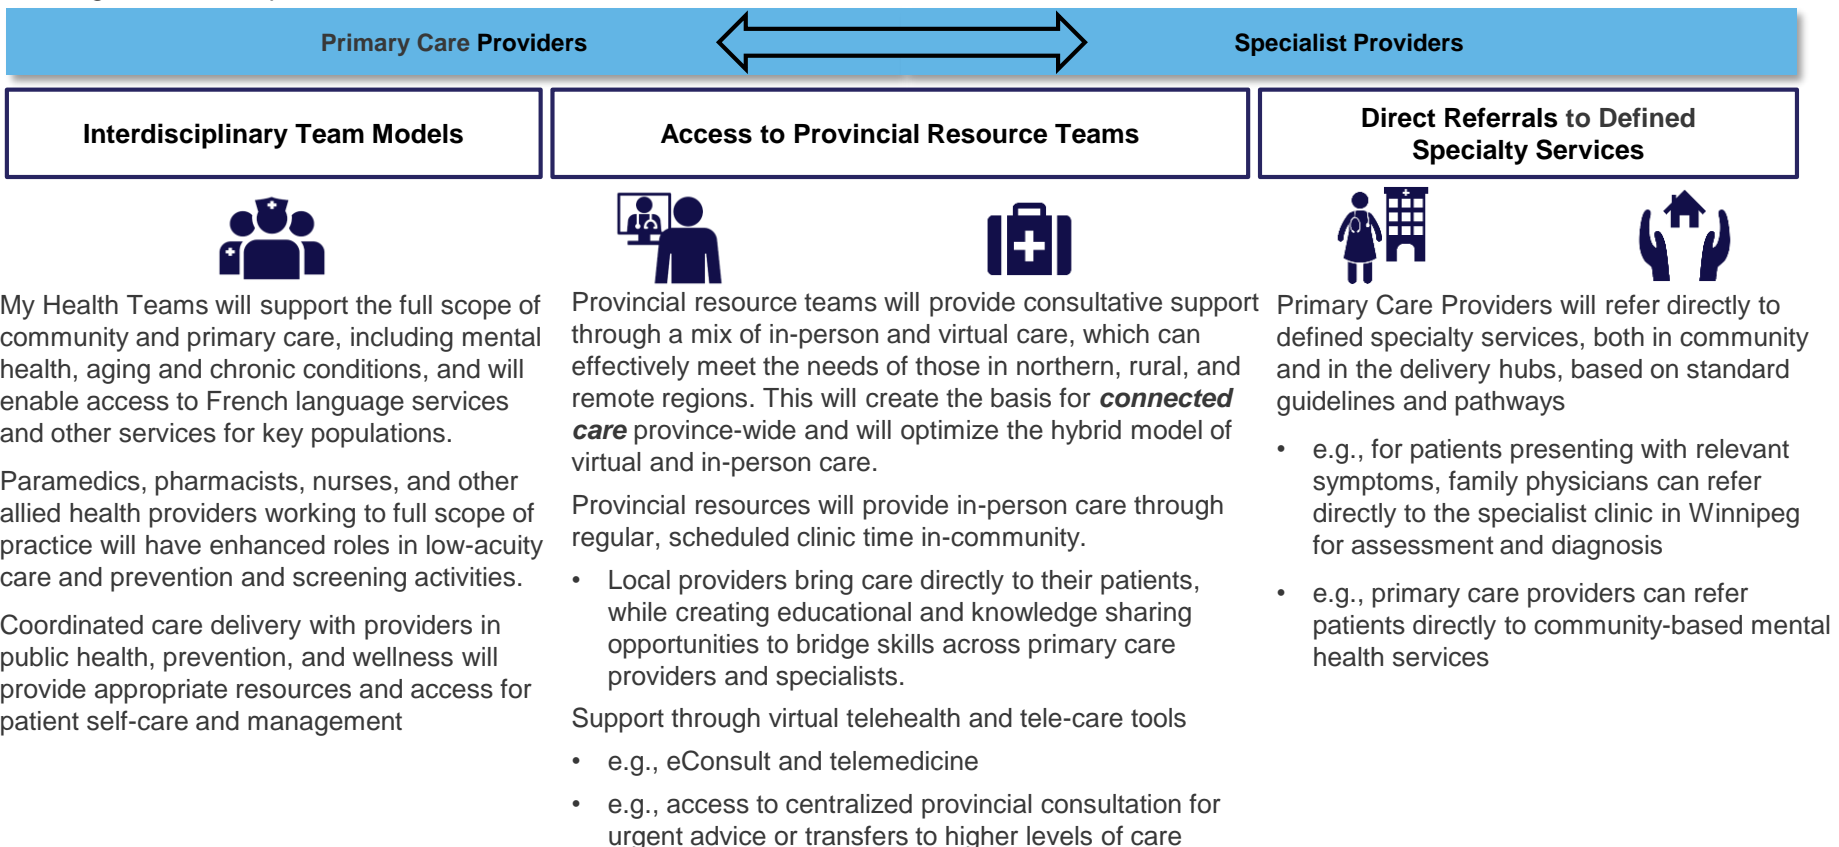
Primary Care Providers

Specialist Providers

Interdisciplinary Team Models

Access to Provincial Resource Teams

Direct Referrals to Defined Specialty Services

My Health Teams will support the full scope of community and primary care, including mental health, aging and chronic conditions, and will enable access to French language services and other services for key populations.

Paramedics, pharmacists, nurses, and other allied health providers working to full scope of practice will have enhanced roles in low-acuity care and prevention and screening activities.

Coordinated care delivery with providers in public health, prevention, and wellness will provide appropriate resources and access for patient self-care and management

Provincial resource teams will provide consultative support through a mix of in-person and virtual care, which can effectively meet the needs of those in northern, rural, and remote regions. This will create the basis for ***connected care*** province-wide and will optimize the hybrid model of virtual and in-person care.

Provincial resources will provide in-person care through regular, scheduled clinic time in-community.

- Local providers bring care directly to their patients, while creating educational and knowledge sharing opportunities to bridge skills across primary care providers and specialists.

Support through virtual telehealth and tele-care tools

- e.g., eConsult and telemedicine
- e.g., access to centralized provincial consultation for urgent advice or transfers to higher levels of care

Primary Care Providers will refer directly to defined specialty services, both in community and in the delivery hubs, based on standard guidelines and pathways

- e.g., for patients presenting with relevant symptoms, family physicians can refer directly to the specialist clinic in Winnipeg for assessment and diagnosis
- e.g., primary care providers can refer patients directly to community-based mental health services